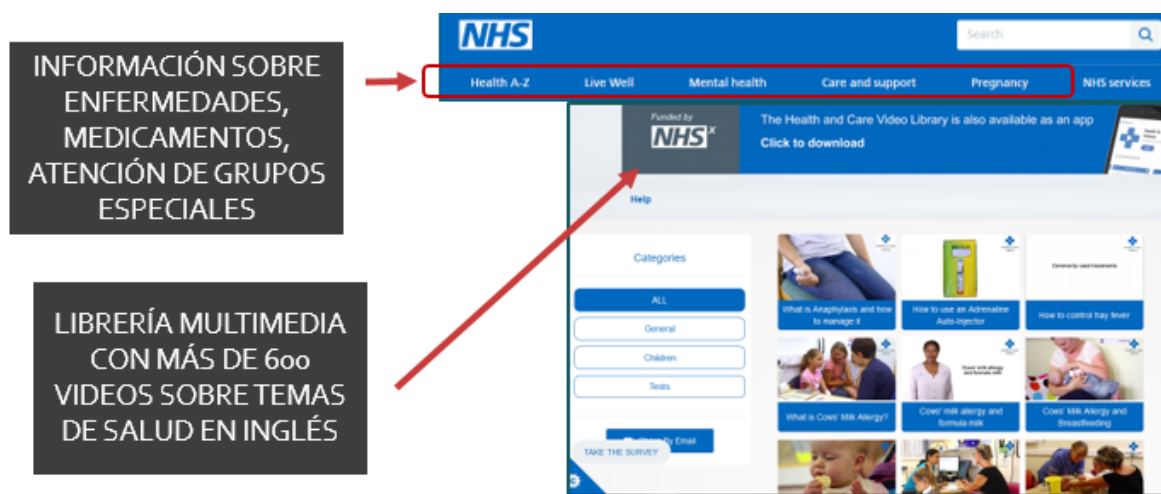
INFORMACIÓN SOBRE ENFERMEDADES, MEDICAMENTOS, ATENCIÓN DE GRUPOS ESPECIALES

LIBRERÍA MULTIMEDIA CON MÁS DE 600 VIDEOS SOBRE TEMAS DE SALUD EN INGLÉS

NHS

Search

Health A-Z | Live Well | Mental health | Care and support | Pregnancy | NHS services

Funded by NHS

The Health and Care Video Library is also available as an app
Click to download

Help

Categories

ALL
General
Children
Tests

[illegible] By Email

TAKE THE SURVEY

What is Anaphylaxis and how to manage it
How to use an Adrenaline Auto-injector
Commonly used treatments
How to control hay fever
What is Cows' Milk Allergy?
Cows' milk allergy and formula milk
Cows' Milk Allergy and Breastfeeding